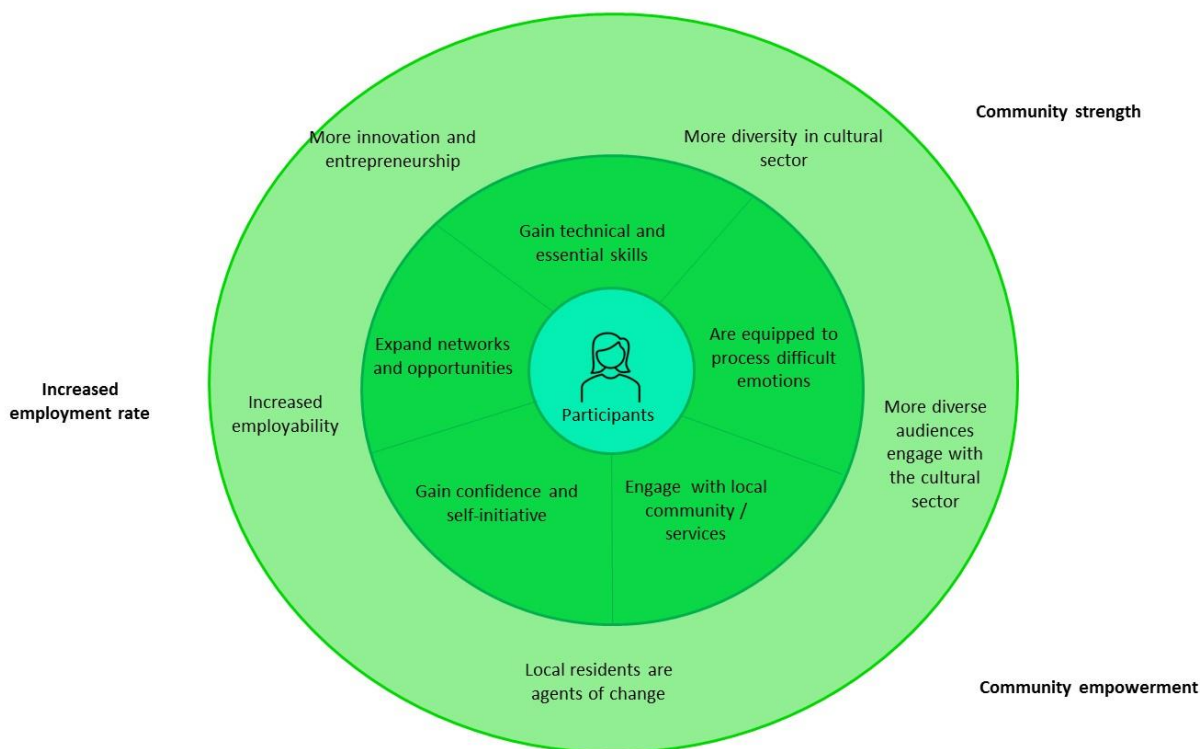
Community strength

More innovation and entrepreneurship

More diversity in cultural sector

Gain technical and essential skills

Expand networks and opportunities

Participants

Are equipped to process difficult emotions

Increased employment rate

Increased employability

More diverse audiences engage with the cultural sector

Gain confidence and self-initiative

Engage with local community / services

Local residents are agents of change

Community empowerment